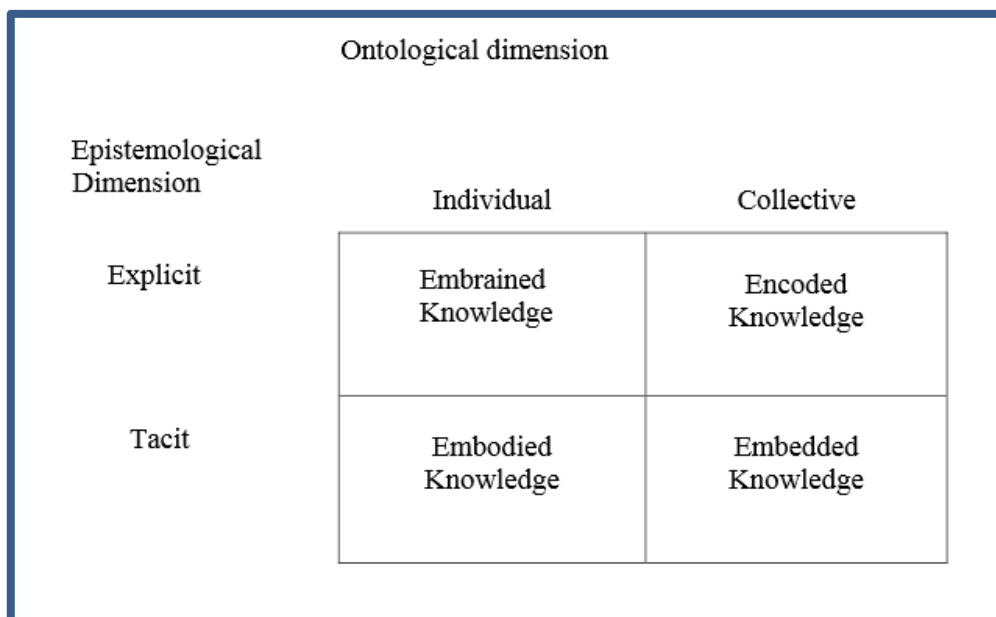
Ontological dimension

Epistemological Dimension

| | Individual | Collective |
|---|---|---|
| Explicit | Embrained Knowledge | Encoded Knowledge |
| Tacit | Embodied Knowledge | Embedded Knowledge |